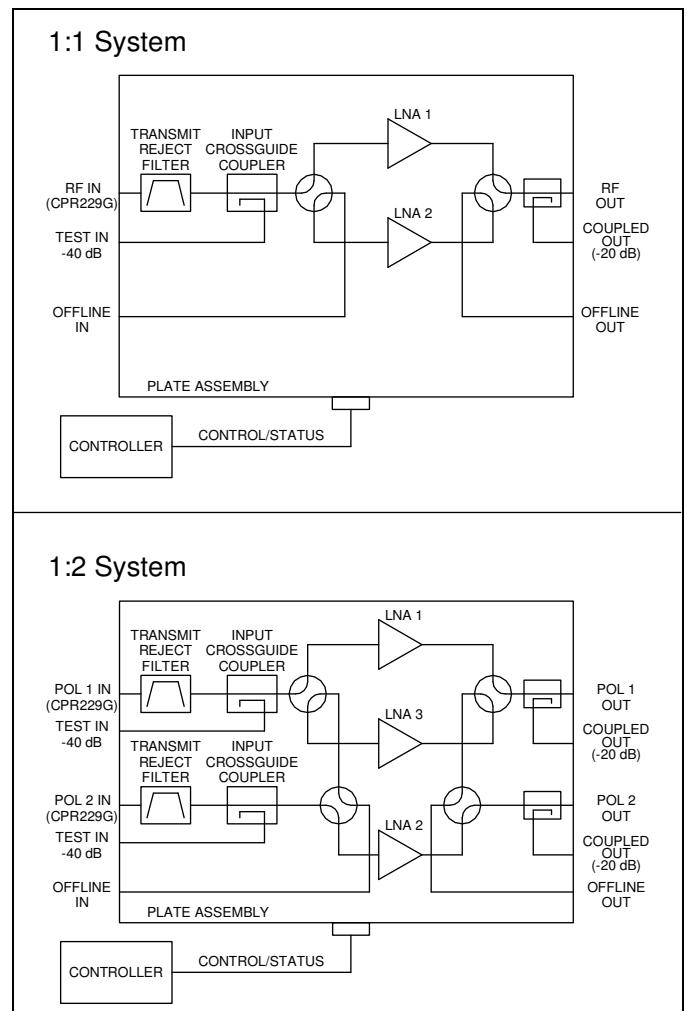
1:1 System

TRANSMIT REJECT FILTER

INPUT CROSSGUIDE COUPLER

LNA 1

LNA 2

RF IN (CPR229G)

TEST IN -40 dB

OFFLINE IN

RF OUT

COUPLED OUT (-20 dB)

OFFLINE OUT

PLATE ASSEMBLY

CONTROLLER

CONTROL/STATUS

1:2 System

TRANSMIT REJECT FILTER

INPUT CROSSGUIDE COUPLER

LNA 1

LNA 3

POL 1 IN (CPR229G)

TEST IN -40 dB

TRANSMIT REJECT FILTER

INPUT CROSSGUIDE COUPLER

POL 2 IN (CPR229G)

TEST IN -40 dB

LNA 2

OFFLINE IN

POL 1 OUT

COUPLED OUT (-20 dB)

POL 2 OUT

COUPLED OUT (-20 dB)

OFFLINE OUT

PLATE ASSEMBLY

CONTROLLER

CONTROL/STATUS